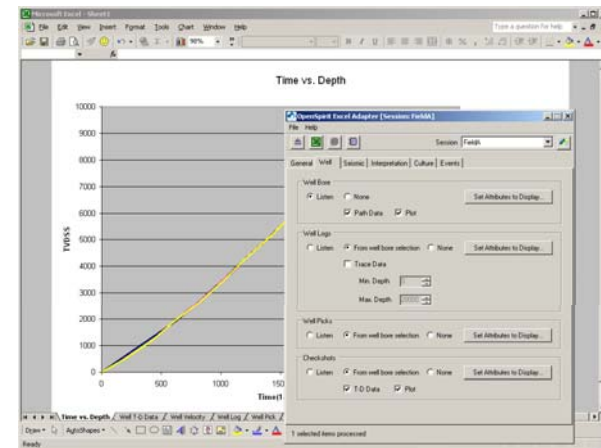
Microsoft Excel - Sheet1

File Edit View Insert Format Tools Chart Window Help

Type a question for help

90%

Time vs. Depth

10000

9000

8000

7000

6000

5000

4000

3000

2000

1000

0

TVDSS

0

500

1000

150

Time(

OpenSpirit Excel Adapter [Session: FieldA]

File Help

Session FieldA

General Well Seismic Interpretation Culture Events

Well Bore

Listen None

Set Attributes to Display...

Path Data Plot

Well Logs

Listen From well bore selection None

Set Attributes to Display...

Trace Data

Min. Depth

Max. Depth 10000

Well Picks

Listen From well bore selection None

Set Attributes to Display...

Checkshots

Listen From well bore selection None

Set Attributes to Display...

T-D Data Plot

1 selected items processed

Time vs. Depth / Well T-D Data / Well Velocity / Well Log / Well Pick /

Draw AutoShapes

Ready